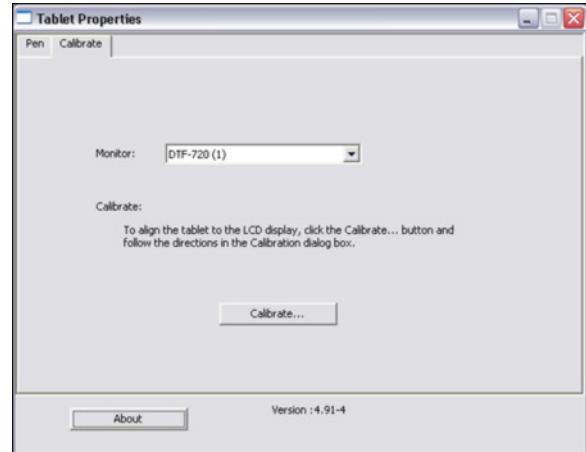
Tablet Properties

Pen Calibrate

Monitor: DTF-720 (1)

Calibrate:

To align the tablet to the LCD display, click the Calibrate... button and follow the directions in the Calibration dialog box.

Calibrate...

About

Version : 4.91-4